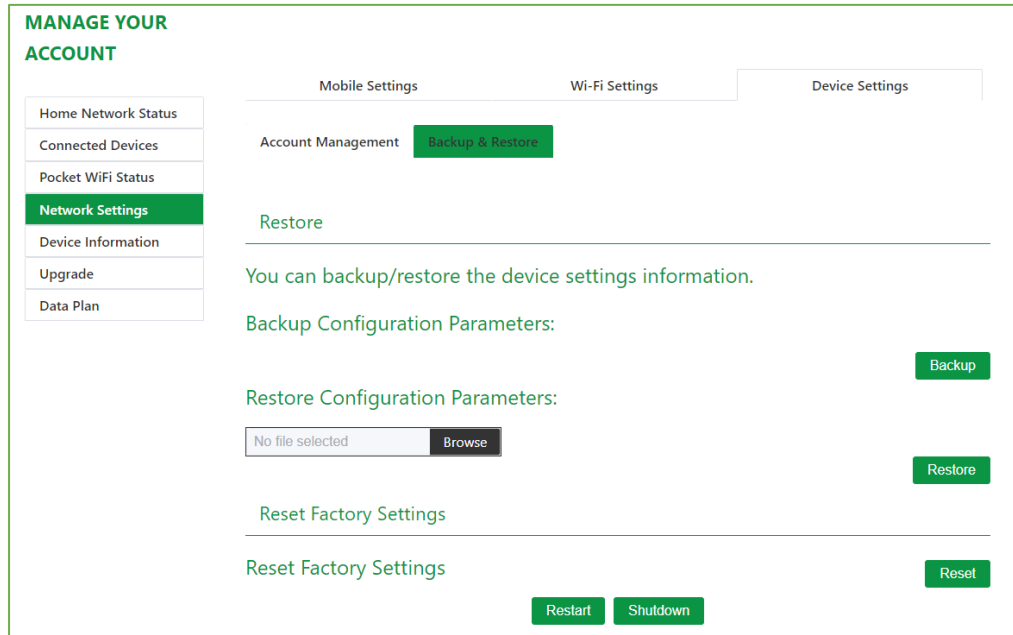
MANAGE YOUR ACCOUNT

Home Network Status
Connected Devices
Pocket WiFi Status
Network Settings
Device Information
Upgrade
Data Plan

Mobile Settings
Wi-Fi Settings
Device Settings

Account Management
Backup & Restore

Restore

You can backup/restore the device settings information.

Backup Configuration Parameters:

Backup

Restore Configuration Parameters:

No file selected
Browse

Restore

Reset Factory Settings

Reset Factory Settings

Reset

Restart
Shutdown